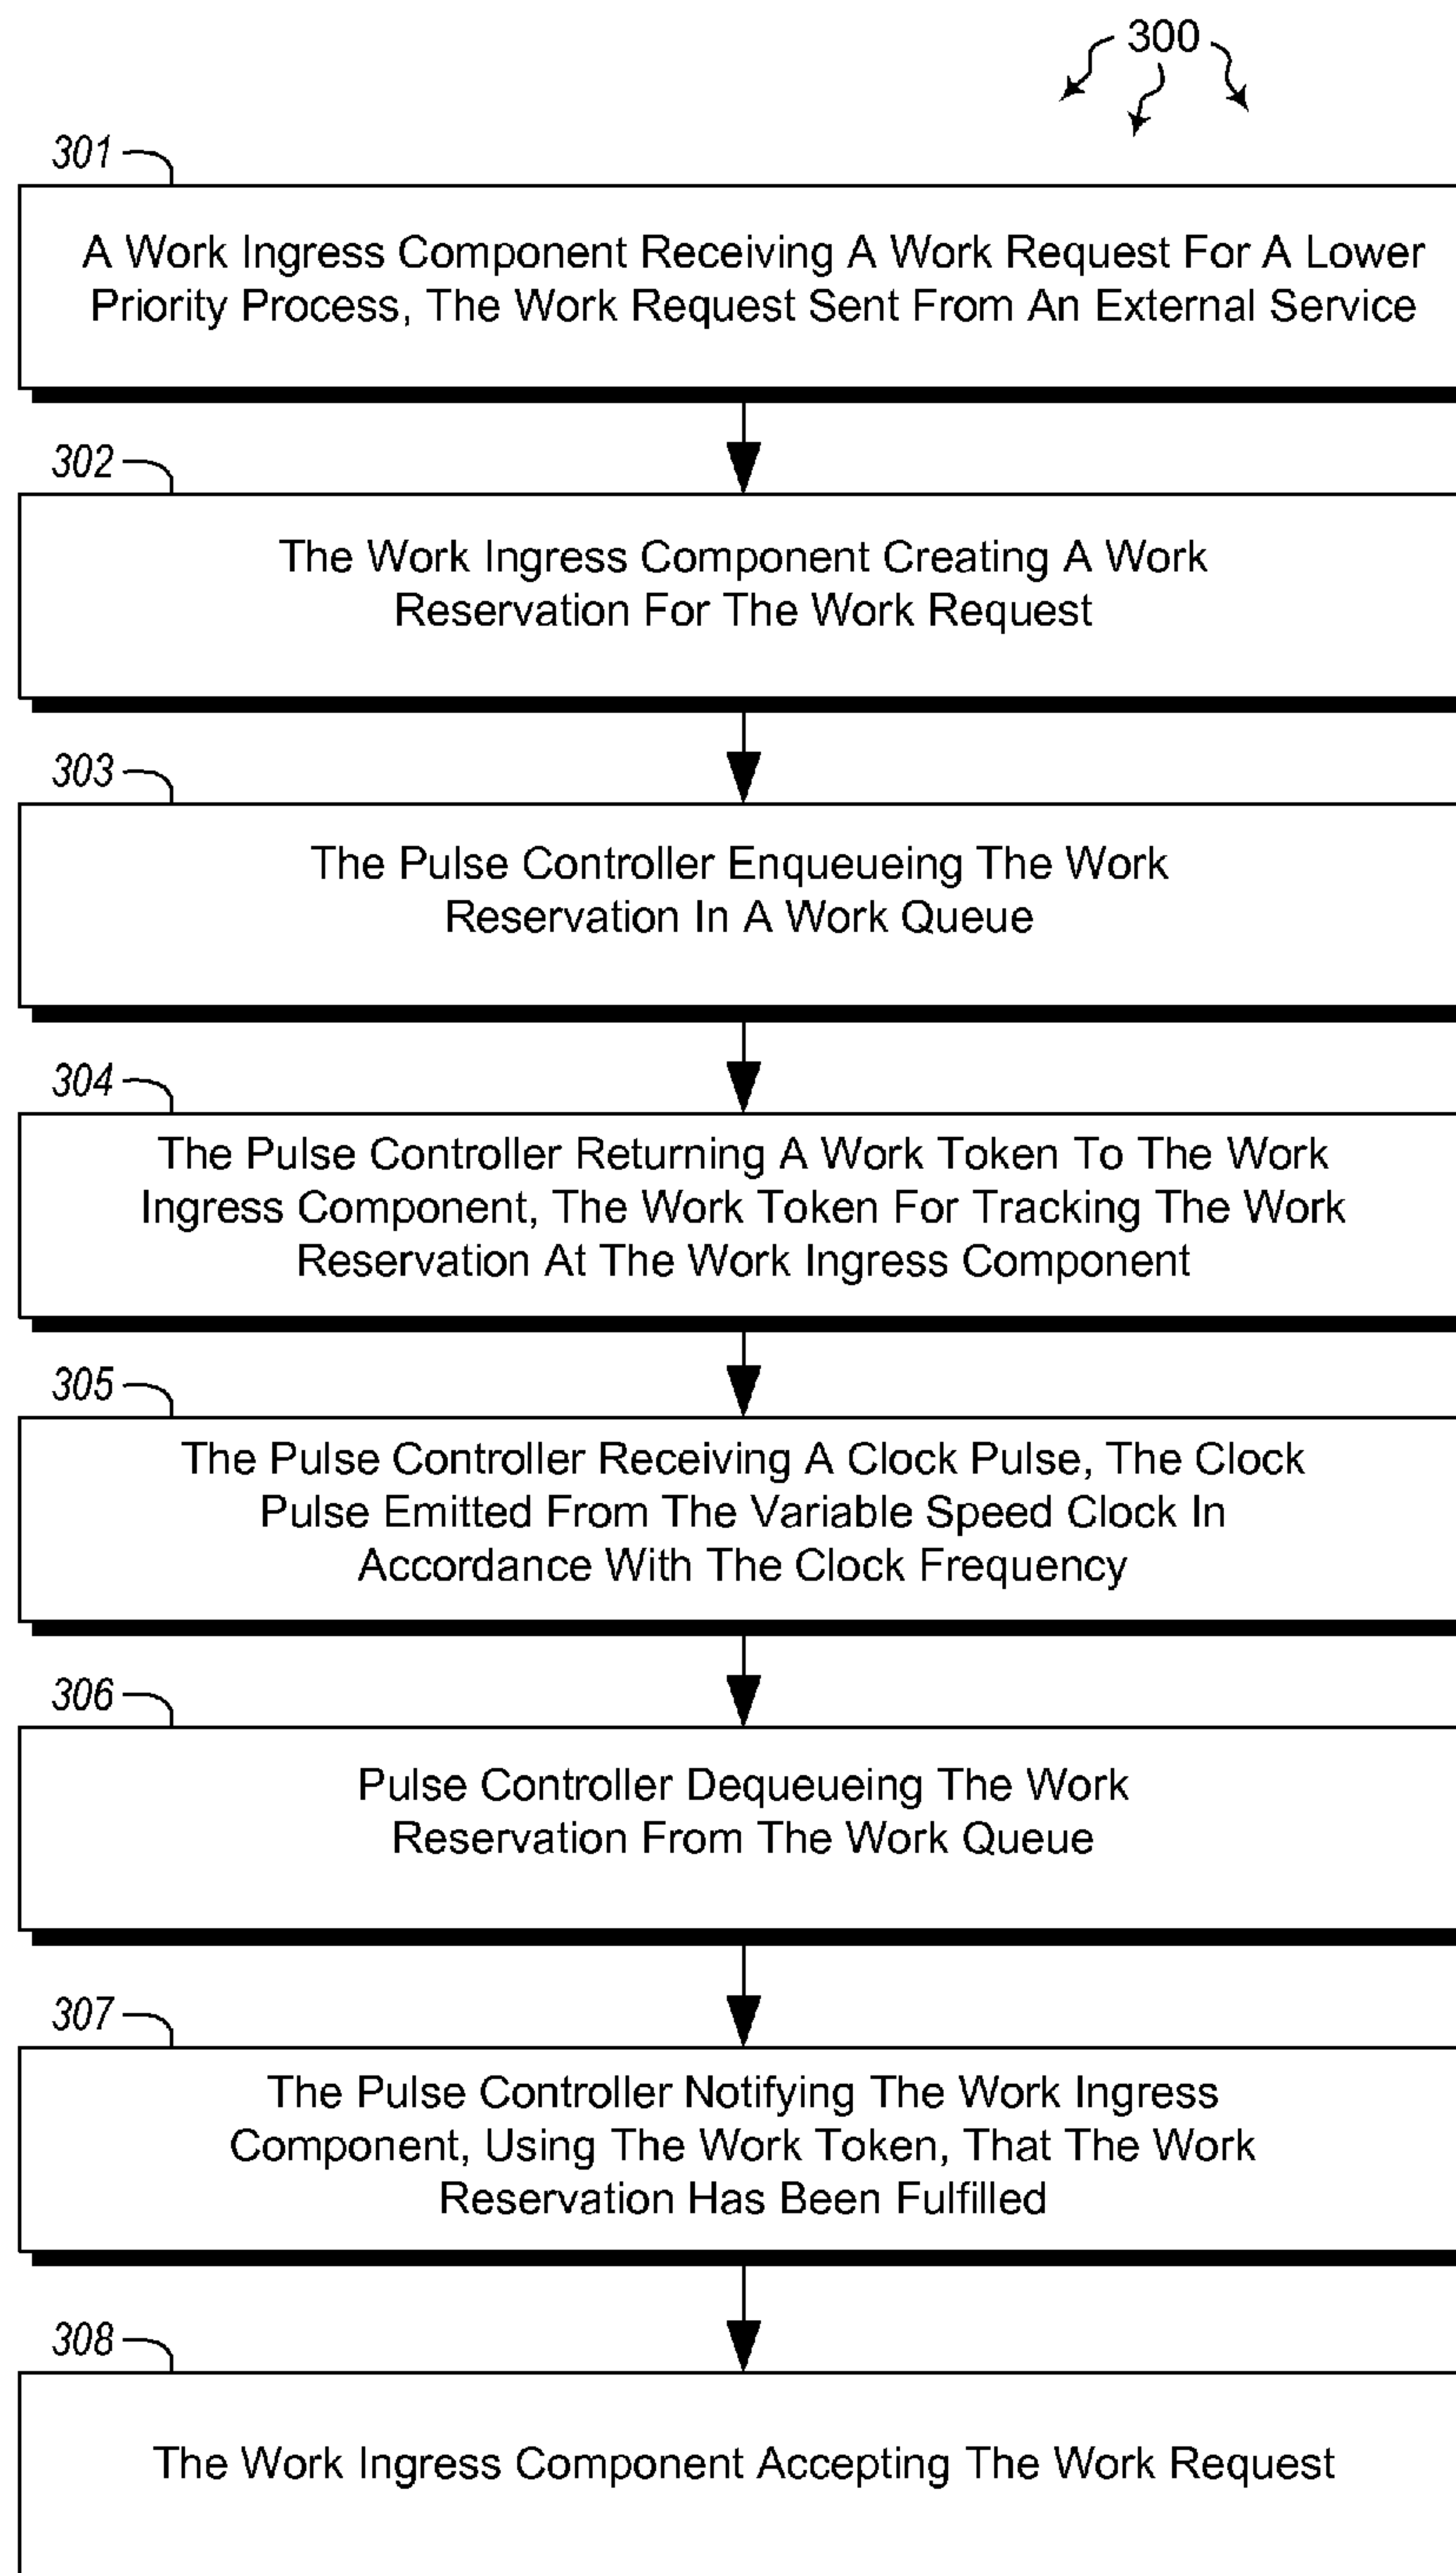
300

301

A Work Ingress Component Receiving A Work Request For A Lower Priority Process, The Work Request Sent From An External Service

302

The Work Ingress Component Creating A Work Reservation For The Work Request

303

The Pulse Controller Enqueueing The Work Reservation In A Work Queue

304

The Pulse Controller Returning A Work Token To The Work Ingress Component, The Work Token For Tracking The Work Reservation At The Work Ingress Component

305

The Pulse Controller Receiving A Clock Pulse, The Clock Pulse Emitted From The Variable Speed Clock In Accordance With The Clock Frequency

306

Pulse Controller Dequeueing The Work Reservation From The Work Queue

307

The Pulse Controller Notifying The Work Ingress Component, Using The Work Token, That The Work Reservation Has Been Fulfilled

308

The Work Ingress Component Accepting The Work Request